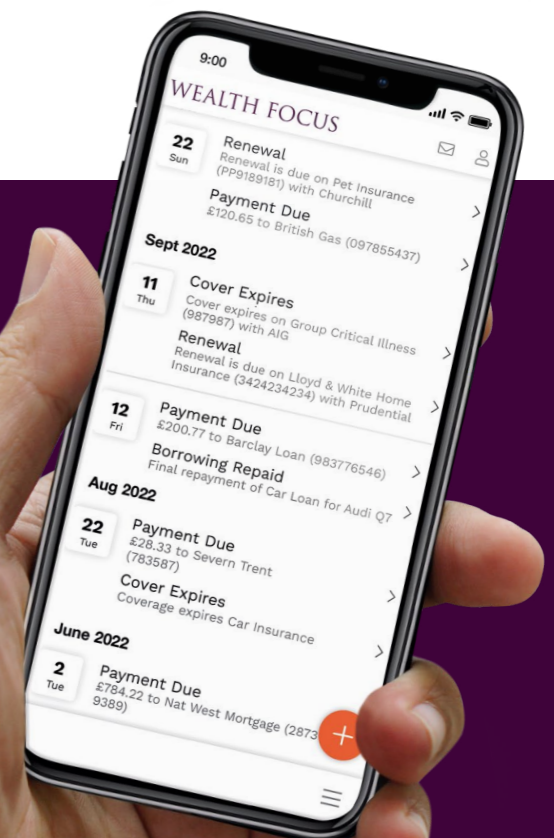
9:00

WEALTH FOCUS

22
Sun

Renewal
Renewal is due on Pet Insurance (PP9189181) with Churchill

Payment Due
£120.65 to British Gas (097855437)

Sept 2022

11
Thu

Cover Expires
Cover expires on Group Critical Illness (987987) with AIG

Renewal
Renewal is due on Lloyd & White Home Insurance (3424234234) with Prudential

12
Fri

Payment Due
£200.77 to Barclay Loan (983776546)

Borrowing Repaid
Final repayment of Car Loan for Audi Q7

Aug 2022

22
Tue

Payment Due
£28.33 to Severn Trent (783587)

Cover Expires
Coverage expires Car Insurance

June 2022

2
Tue

Payment Due
£784.22 to Nat West Mortgage (2873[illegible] 9389)

+